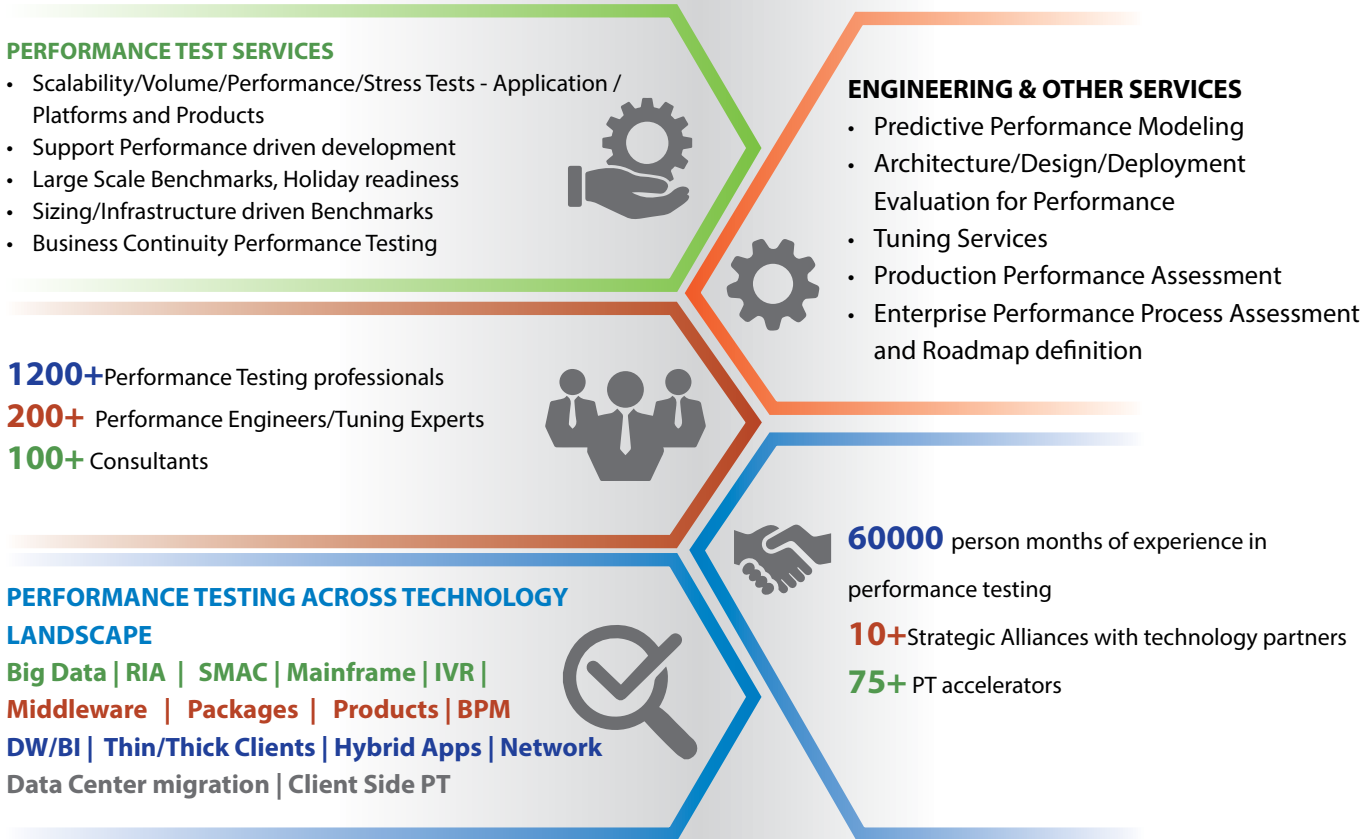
PERFORMANCE TEST SERVICES
• Scalability/Volume/Performance/Stress Tests - Application / Platforms and Products
• Support Performance driven development
• Large Scale Benchmarks, Holiday readiness
• Sizing/Infrastructure driven Benchmarks
• Business Continuity Performance Testing

ENGINEERING & OTHER SERVICES
• Predictive Performance Modeling
• Architecture/Design/Deployment Evaluation for Performance
• Tuning Services
• Production Performance Assessment
• Enterprise Performance Process Assessment and Roadmap definition

1200+Performance Testing professionals
200+ Performance Engineers/Tuning Experts
100+ Consultants

60000 person months of experience in performance testing
10+Strategic Alliances with technology partners
75+ PT accelerators

PERFORMANCE TESTING ACROSS TECHNOLOGY LANDSCAPE
Big Data | RIA | SMAC | Mainframe | IVR |
Middleware | Packages | Products | BPM
DW/BI | Thin/Thick Clients | Hybrid Apps | Network
Data Center migration | Client Side PT